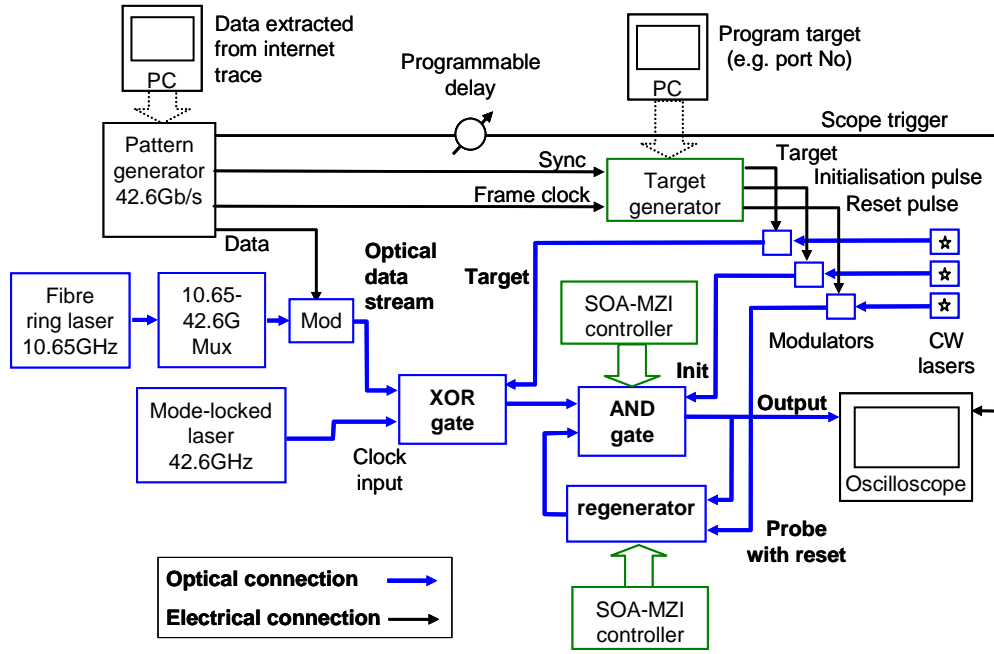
PC

Data extracted from internet trace

Programmable delay

PC

Program target (e.g. port No)

Pattern generator 42.6Gb/s

Scope trigger

Sync

Frame clock

Target generator

Target

Initialisation pulse

Reset pulse

Data

Optical data stream

Target

Fibre ring laser 10.65GHz

10.65-42.6G Mux

Mod

SOA-MZI controller

Modulators

CW lasers

Init

Mode-locked laser 42.6GHz

XOR gate

AND gate

Output

Clock input

Oscilloscope

regenerator

Probe with reset

Optical connection

Electrical connection

SOA-MZI controller